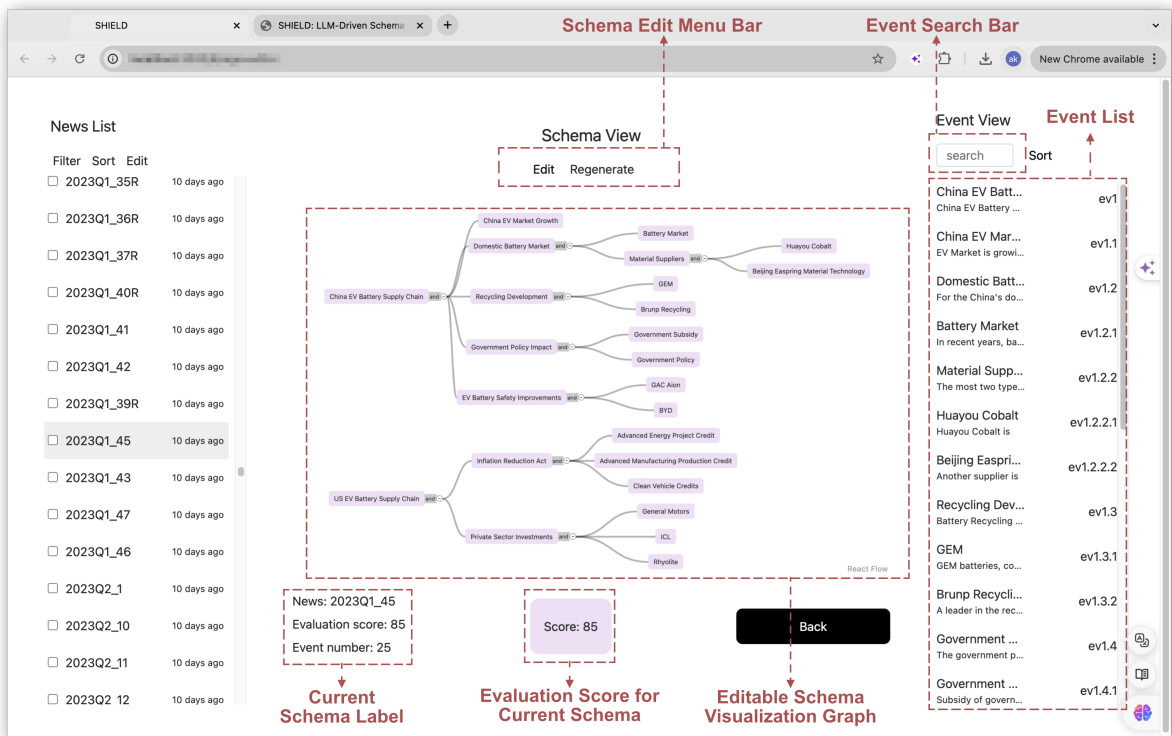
SHIELD
SHIELD: LLM-Driven Schema
Schema Edit Menu Bar
Event Search Bar
New Chrome available

News List
Filter Sort Edit
2023Q1_35R 10 days ago
2023Q1_36R 10 days ago
2023Q1_37R 10 days ago
2023Q1_40R 10 days ago
2023Q1_41 10 days ago
2023Q1_42 10 days ago
2023Q1_39R 10 days ago
2023Q1_45 10 days ago
2023Q1_43 10 days ago
2023Q1_47 10 days ago
2023Q1_46 10 days ago
2023Q2_1 10 days ago
2023Q2_10 10 days ago
2023Q2_11 10 days ago
2023Q2_12 10 days ago

Schema View
Edit Regenerate

China EV Battery Supply Chain and
China EV Market Growth
Domestic Battery Market and
Battery Market
Material Suppliers and
Huayou Cobalt
Beijing Easpring Material Technology
Recycling Development and
GEM
Brunp Recycling
Government Policy Impact and
Government Subsidy
Government Policy
EV Battery Safety Improvements and
GAC Aion
BYD
US EV Battery Supply Chain and
Inflation Reduction Act and
Advanced Energy Project Credit
Advanced Manufacturing Production Credit
Clean Vehicle Credits
Private Sector Investments and
General Motors
ICL
Rhyolite
React Flow

News: 2023Q1_45
Evaluation score: 85
Event number: 25

Score: 85

Back

Current Schema Label
Evaluation Score for Current Schema
Editable Schema Visualization Graph

Event View
Event List
search
Sort
China EV Batt... China EV Battery ... ev1
China EV Mar... EV Market is growi... ev1.1
Domestic Batt... For the China's do... ev1.2
Battery Market In recent years, ba... ev1.2.1
Material Supp... The most two type... ev1.2.2
Huayou Cobalt Huayou Cobalt is ev1.2.2.1
Beijing Easpri... Another supplier is ev1.2.2.2
Recycling Dev... Battery Recycling ... ev1.3
GEM GEM batteries, co... ev1.3.1
Brunp Recycli... A leader in the rec... ev1.3.2
Government ... The government p... ev1.4
Government ... Subsidy of govern... ev1.4.1